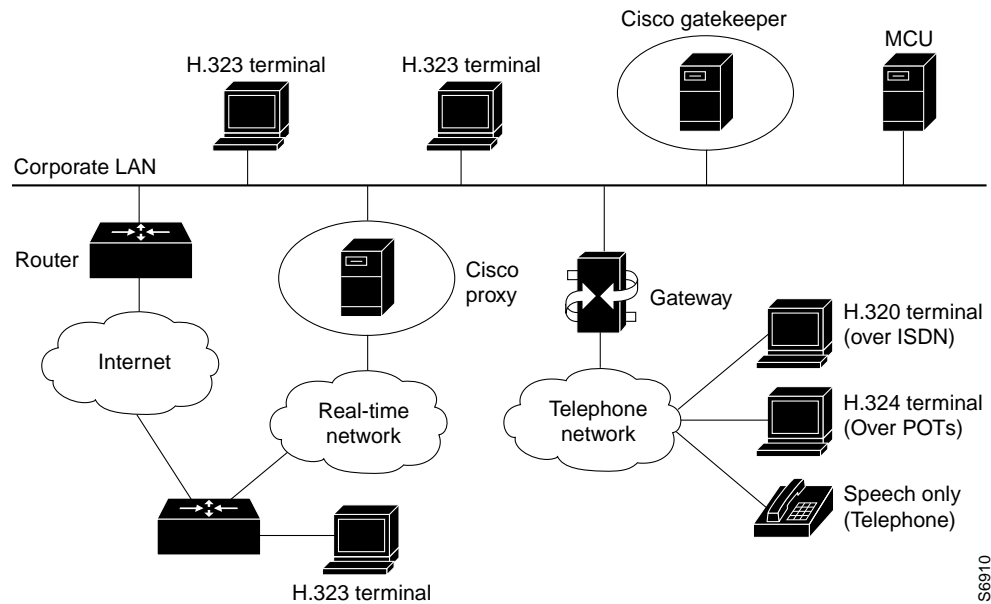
Cisco gatekeeper

H.323 terminal

H.323 terminal

MCU

Corporate LAN

Router

Cisco proxy

Gateway

H.320 terminal (over ISDN)

Internet

Real-time network

Telephone network

H.324 terminal (Over POTs)

Speech only (Telephone)

H.323 terminal

S6910